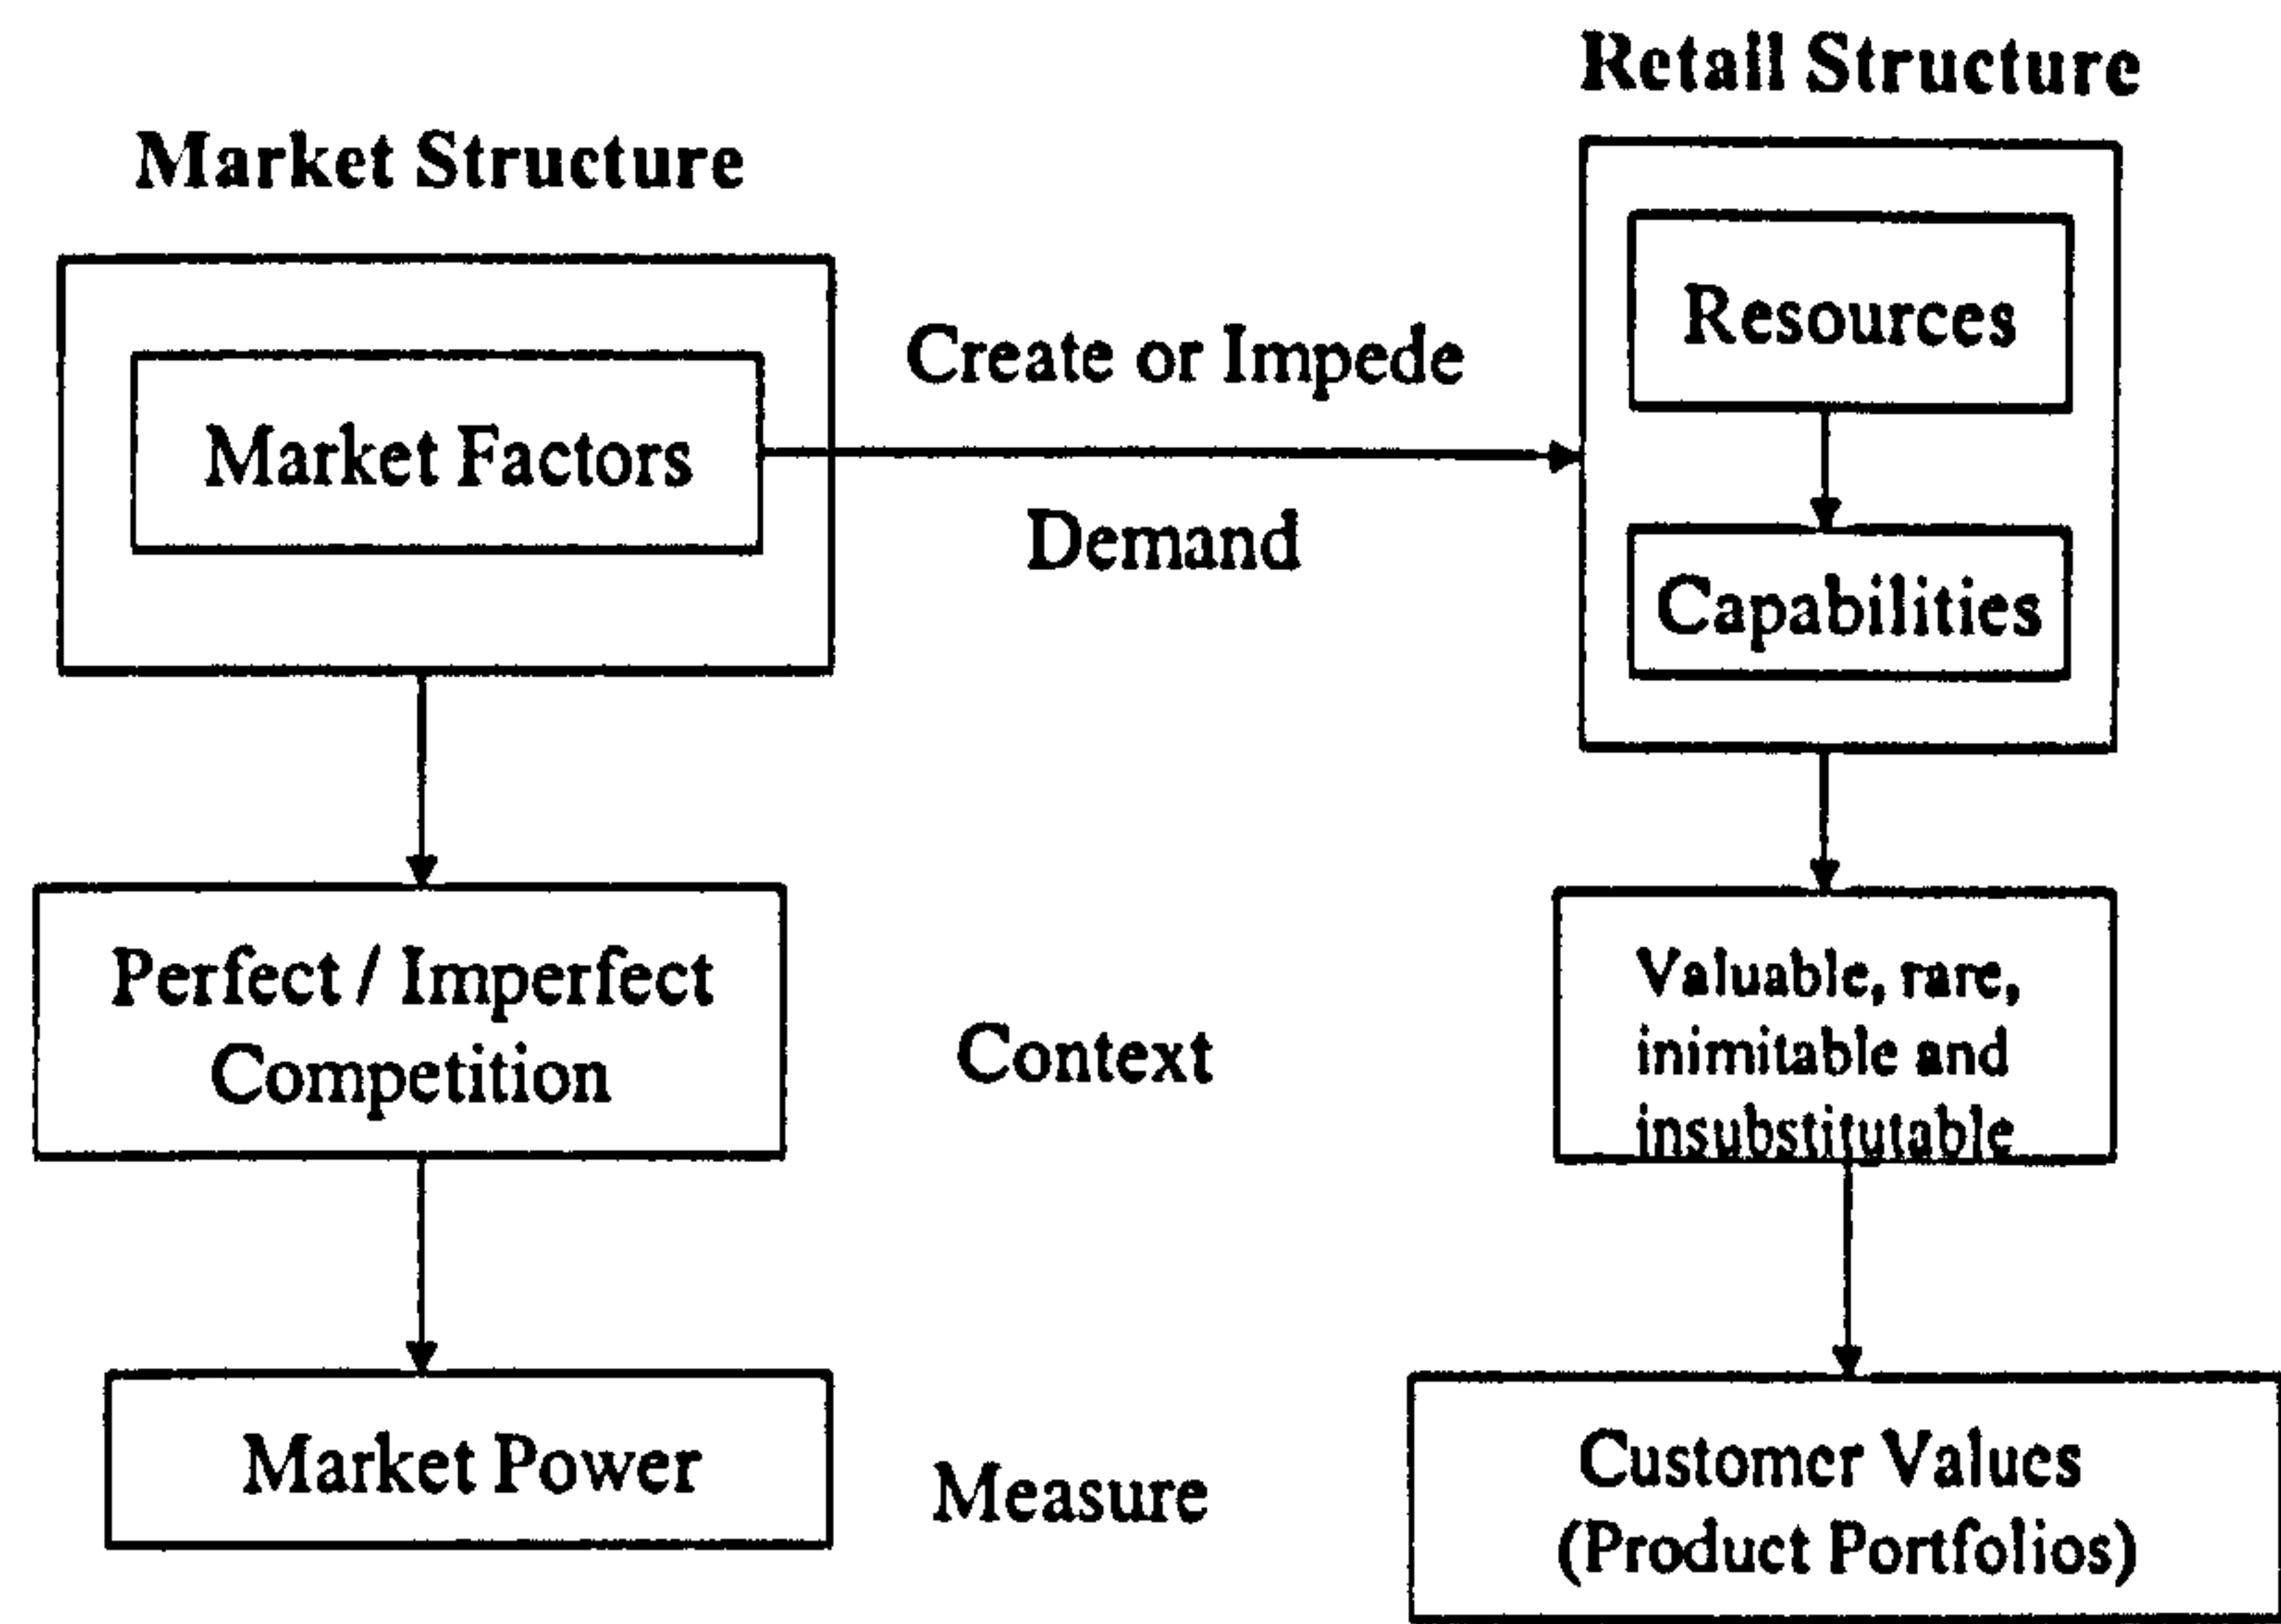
Retail Structure

Market Structure

Resources

Create or Impede

Market Factors

Demand

Capabilities

Perfect / Imperfect Competition

Context

Valuable, rare, inimitable and insubstitutable

Market Power

Measure

Customer Values (Product Portfolios)